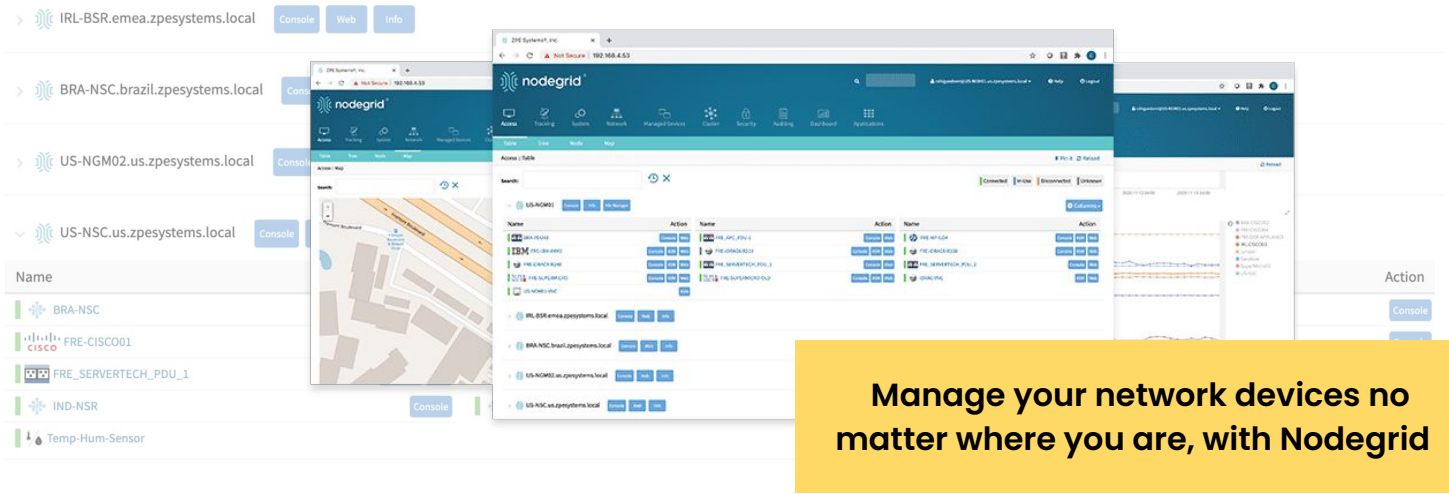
IRL-BSR.emea.zpesystems.local Console Web Info

BRA-NSC.brazil.zpesystems.local

US-NGM02.us.zpesystems.local

US-NSC.us.zpesystems.local Console

Name

BRA-NSC

FRE-CISCO01

FRE_SERVERTECH_PDU_1

IND-NSR Console

Temp-Hum-Sensor

Action

Console

nodegrid

Access Tracking System Network Managed Devices Cluster Security Auditing Dashboard Applications

Table Tree Node Map

Access :: Table

Search:

Connected In-Use Disconnected Unknown

US-NGM01 Console Info

Name Action Name Action Name Action

IRL-BSR.emea.zpesystems.local Console Web Info

BRA-NSC.brazil.zpesystems.local Console Web Info

US-NGM02.us.zpesystems.local Console Web Info

US-NSC.us.zpesystems.local Console Web Info

Manage your network devices no matter where you are, with Nodegrid